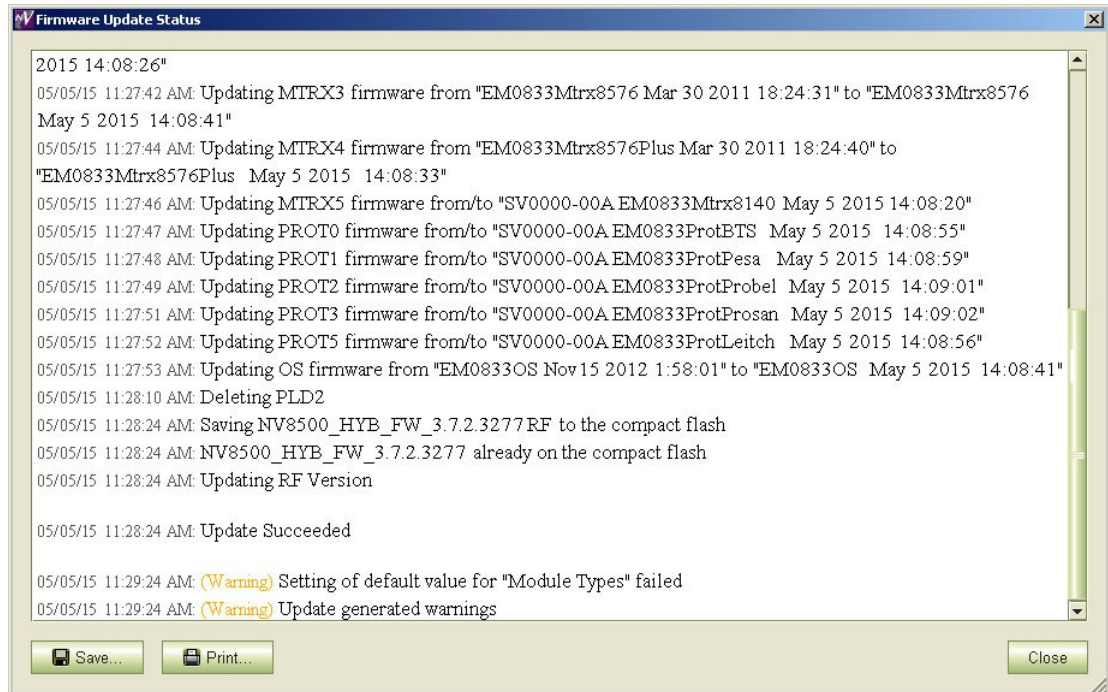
Firmware Update Status

2015 14:08:26"
05/05/15 11:27:42 AM: Updating MTRX3 firmware from "EM0833Mtrx8576 Mar 30 2011 18:24:31" to "EM0833Mtrx8576 May 5 2015 14:08:41"
05/05/15 11:27:44 AM: Updating MTRX4 firmware from "EM0833Mtrx8576Plus Mar 30 2011 18:24:40" to "EM0833Mtrx8576Plus May 5 2015 14:08:33"
05/05/15 11:27:46 AM: Updating MTRX5 firmware from/to "SV0000-00A EM0833Mtrx8140 May 5 2015 14:08:20"
05/05/15 11:27:47 AM: Updating PROT0 firmware from/to "SV0000-00A EM0833ProtBTS May 5 2015 14:08:55"
05/05/15 11:27:48 AM: Updating PROT1 firmware from/to "SV0000-00A EM0833ProtPesa May 5 2015 14:08:59"
05/05/15 11:27:49 AM: Updating PROT2 firmware from/to "SV0000-00A EM0833ProtProbel May 5 2015 14:09:01"
05/05/15 11:27:51 AM: Updating PROT3 firmware from/to "SV0000-00A EM0833ProtProsan May 5 2015 14:09:02"
05/05/15 11:27:52 AM: Updating PROT5 firmware from/to "SV0000-00A EM0833ProtLeitch May 5 2015 14:08:56"
05/05/15 11:27:53 AM: Updating OS firmware from "EM0833OS Nov15 2012 1:58:01" to "EM0833OS May 5 2015 14:08:41"
05/05/15 11:28:10 AM: Deleting PLD2
05/05/15 11:28:24 AM: Saving NV8500_HYB_FW_3.7.2.3277.RF to the compact flash
05/05/15 11:28:24 AM: NV8500_HYB_FW_3.7.2.3277 already on the compact flash
05/05/15 11:28:24 AM: Updating RF Version

05/05/15 11:28:24 AM: Update Succeeded

05/05/15 11:29:24 AM: (Warning) Setting of default value for "Module Types" failed
05/05/15 11:29:24 AM: (Warning) Update generated warnings

Save...
Print...
Close